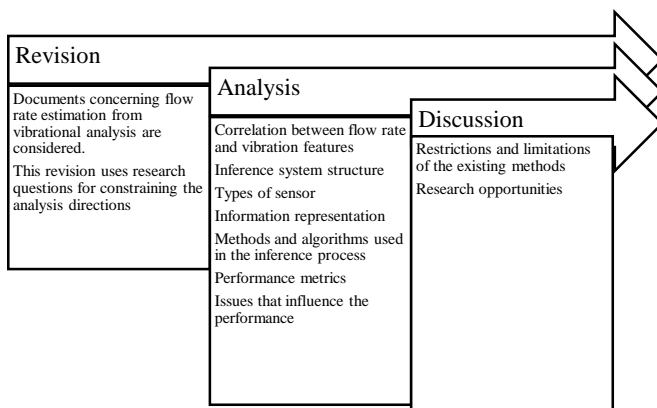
Revision

Documents concerning flow rate estimation from vibrational analysis are considered.

This revision uses research questions for constraining the analysis directions

Analysis

Correlation between flow rate and vibration features

Inference system structure

Types of sensor

Information representation

Methods and algorithms used in the inference process

Performance metrics

Issues that influence the performance

Discussion

Restrictions and limitations of the existing methods

Research opportunities